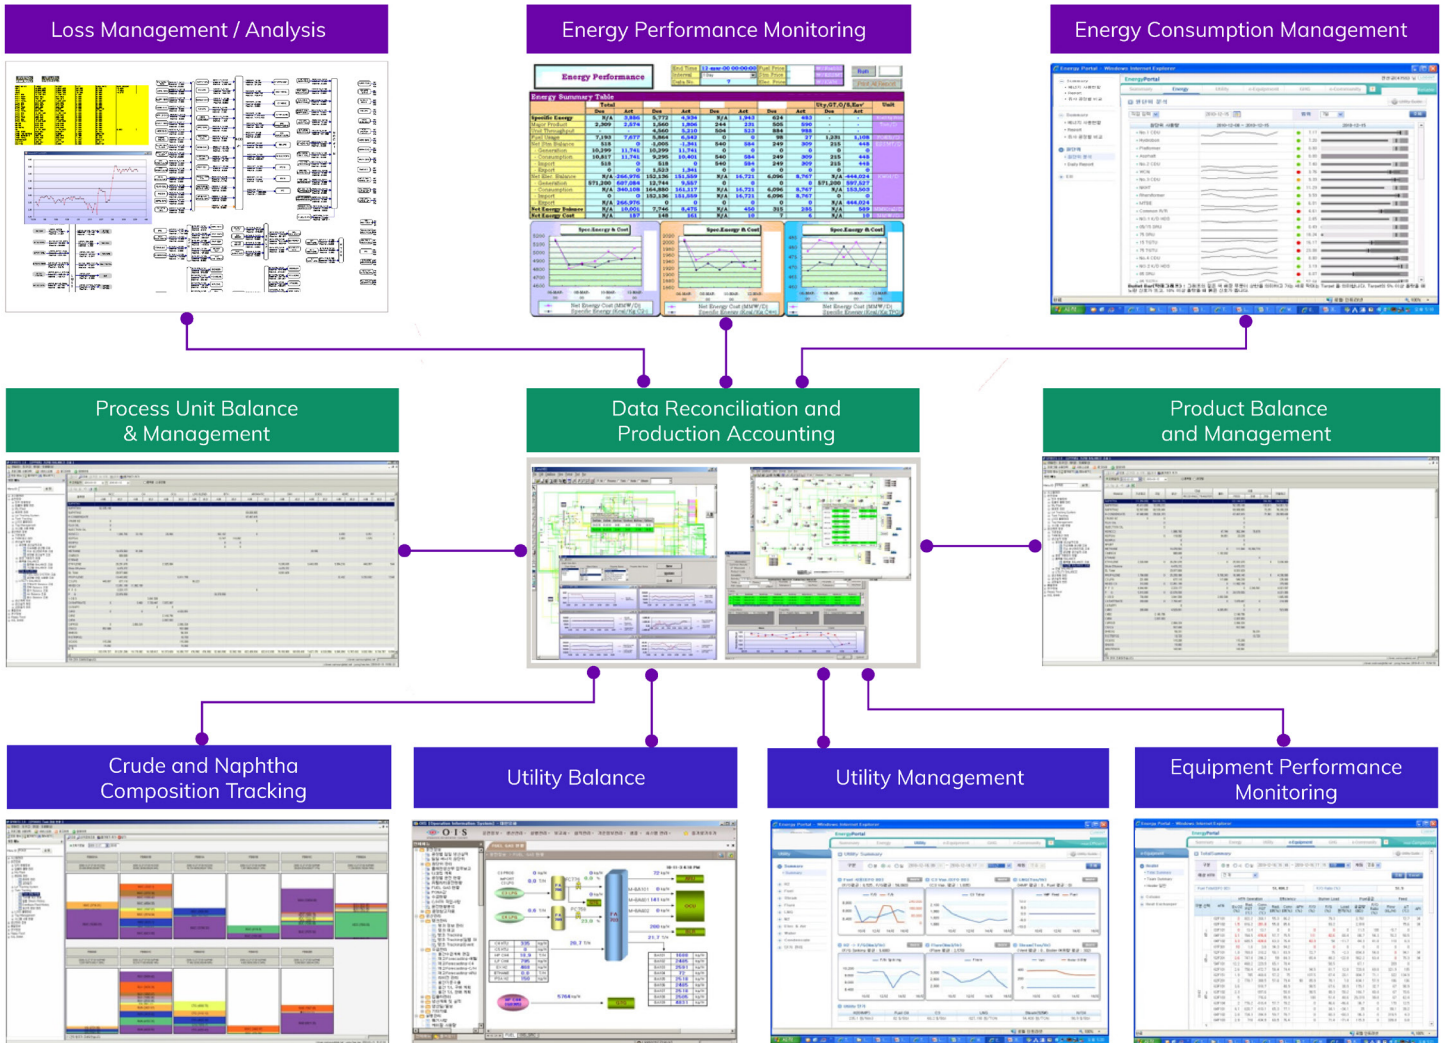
Loss Management / Analysis

Energy Performance Monitoring

Energy Consumption Management

Energy Performance

Energy Summary Table

Process Unit Balance & Management

Data Reconciliation and Production Accounting

Product Balance and Management

Crude and Naphtha Composition Tracking

Utility Balance

Utility Management

Equipment Performance Monitoring